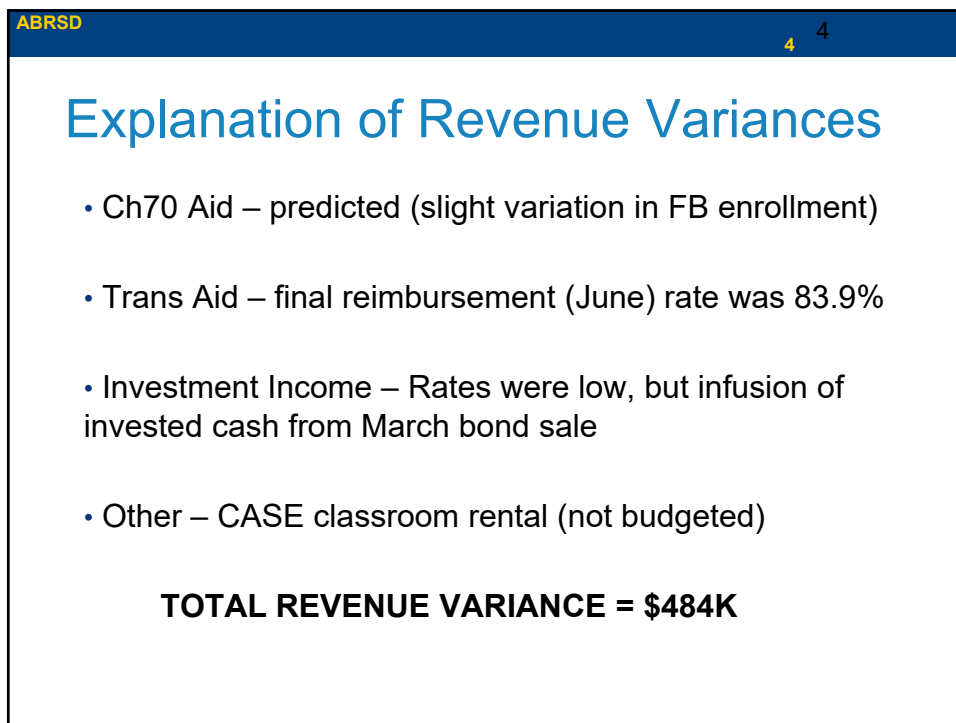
ABRSD

4 4

Explanation of Revenue Variances

• Ch70 Aid – predicted (slight variation in FB enrollment)

• Trans Aid – final reimbursement (June) rate was 83.9%

• Investment Income – Rates were low, but infusion of invested cash from March bond sale

• Other – CASE classroom rental (not budgeted)

TOTAL REVENUE VARIANCE = $484K